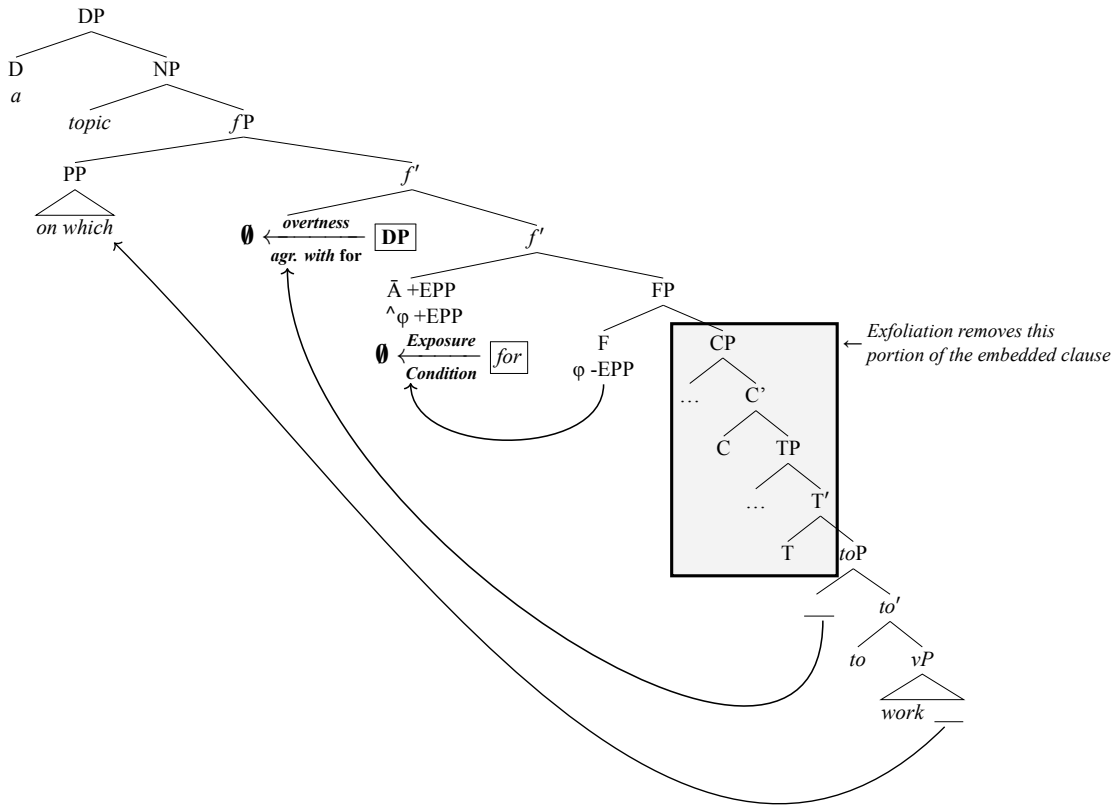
DP
D
a
NP
topic
$f$P
PP
on which
$f'$
$\emptyset$ ← overtness DP
agr. with for
$f'$
Ā +EPP
^φ +EPP
$\emptyset$ ← Exposure for
Condition
FP
F
φ -EPP
CP
…
C'
C
TP
…
T′
T
toP
___
to′
to
vP
work ___
← Exfoliation removes this portion of the embedded clause